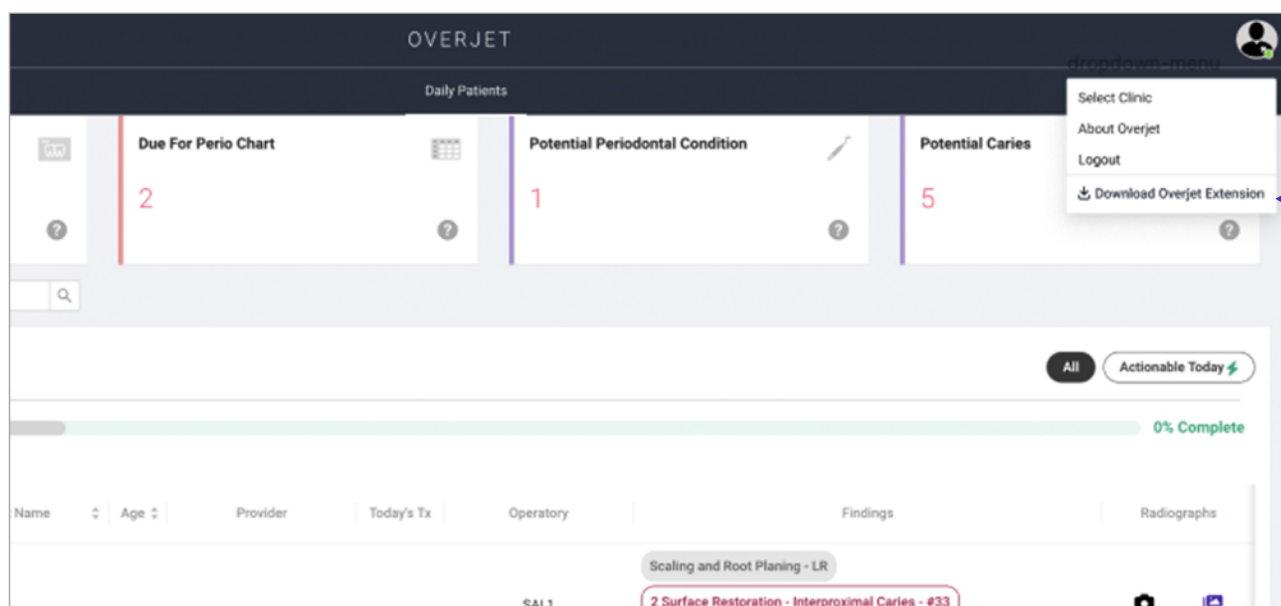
OVERJET

dropdown-menu

Daily Patients

Select Clinic
About Overjet
Logout
Download Overjet Extension

Due For Perio Chart
2

Potential Periodontal Condition
1

Potential Caries
5

All
Actionable Today

0% Complete

| Name | Age | Provider | Today's Tx | Operatory | Findings | Radiographs |
|---|---|---|---|---|---|---|
| | | | | SAL1 | Scaling and Root Planing - LR<br>2 Surface Restoration - Interproximal Caries - #33 | |